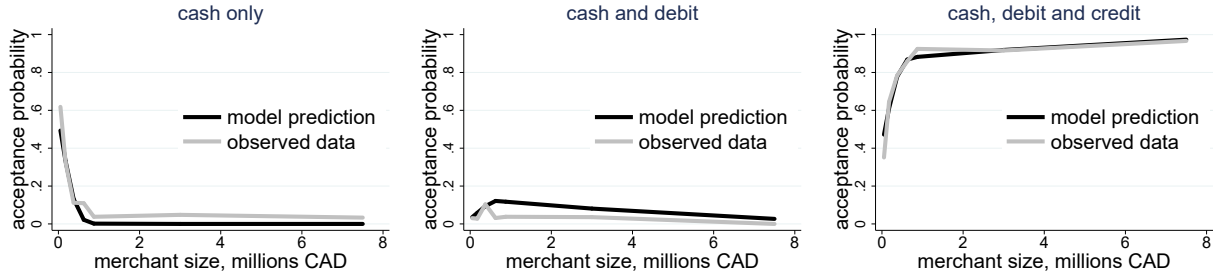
cash only

acceptance probability

1
.8
.6
.4
.2
0

model prediction
observed data

0 2 4 6 8
merchant size, millions CAD

cash and debit

acceptance probability

1
.8
.6
.4
.2
0

model prediction
observed data

0 2 4 6 8
merchant size, millions CAD

cash, debit and credit

acceptance probability

1
.8
.6
.4
.2
0

model prediction
observed data

0 2 4 6 8
merchant size, millions CAD